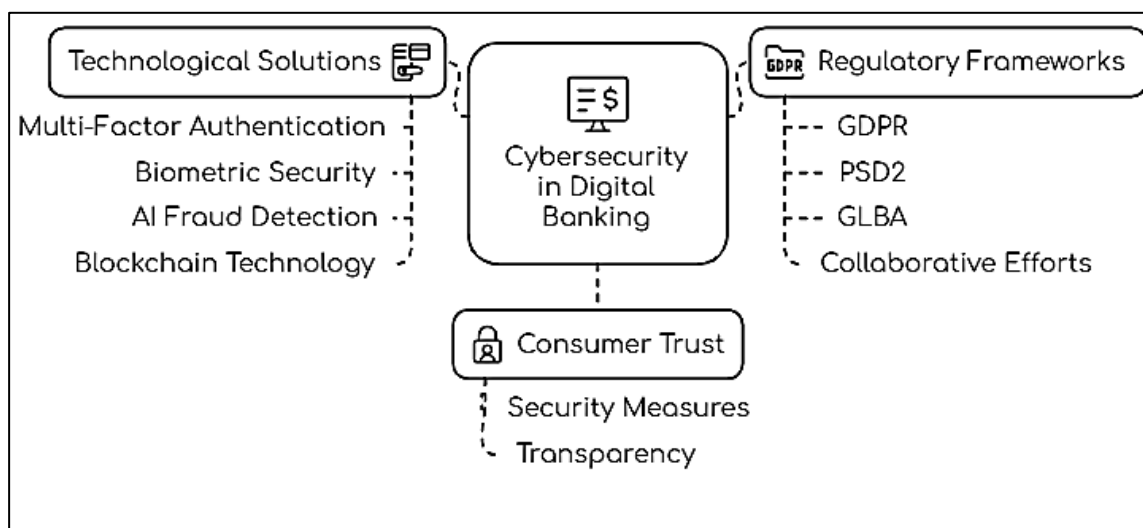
Technological Solutions

Multi-Factor Authentication

Biometric Security

AI Fraud Detection

Blockchain Technology

Cybersecurity in Digital Banking

GDPR Regulatory Frameworks

GDPR

PSD2

GLBA

Collaborative Efforts

Consumer Trust

Security Measures

Transparency